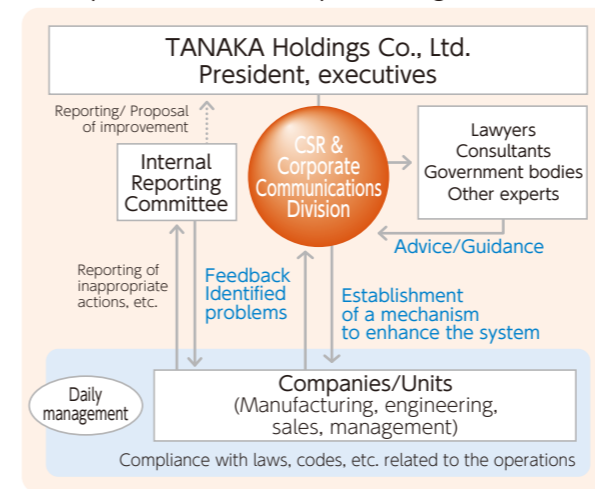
TANAKA Holdings Co., Ltd.
President, executives

Reporting/ Proposal of improvement

Internal Reporting Committee

CSR & Corporate Communications Division

Lawyers
Consultants
Government bodies
Other experts

Advice/Guidance

Reporting of inappropriate actions, etc.

Feedback
Identified problems

Establishment of a mechanism to enhance the system

Daily management

Companies/Units
(Manufacturing, engineering, sales, management)

Compliance with laws, codes, etc. related to the operations